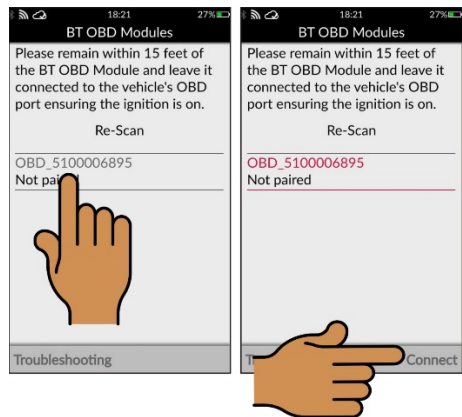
18:21 27%

BT OBD Modules

Please remain within 15 feet of the BT OBD Module and leave it connected to the vehicle's OBD port ensuring the ignition is on.

Re-Scan

OBD_5100006895

Not pai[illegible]

Troubleshooting

18:21 27%

BT OBD Modules

Please remain within 15 feet of the BT OBD Module and leave it connected to the vehicle's OBD port ensuring the ignition is on.

Re-Scan

OBD_5100006895

Not paired

T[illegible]

Connect